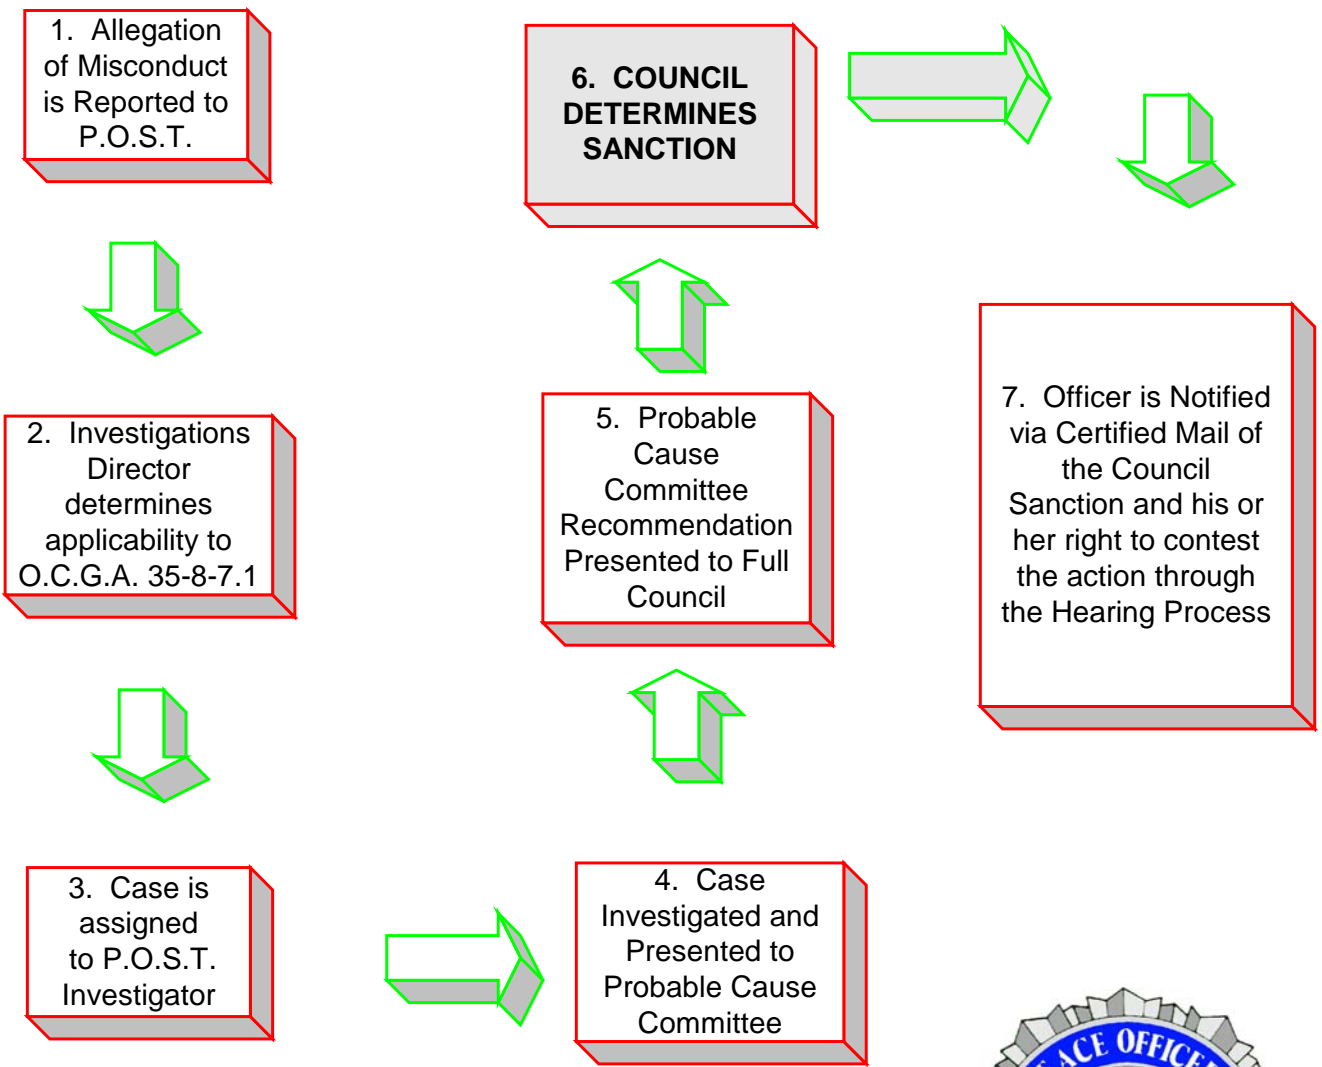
1. Allegation of Misconduct is Reported to P.O.S.T.

6. COUNCIL DETERMINES SANCTION

2. Investigations Director determines applicability to O.C.G.A. 35-8-7.1

5. Probable Cause Committee Recommendation Presented to Full Council

7. Officer is Notified via Certified Mail of the Council Sanction and his or her right to contest the action through the Hearing Process

3. Case is assigned to P.O.S.T. Investigator

4. Case Investigated and Presented to Probable Cause Committee

ACE OFFICE